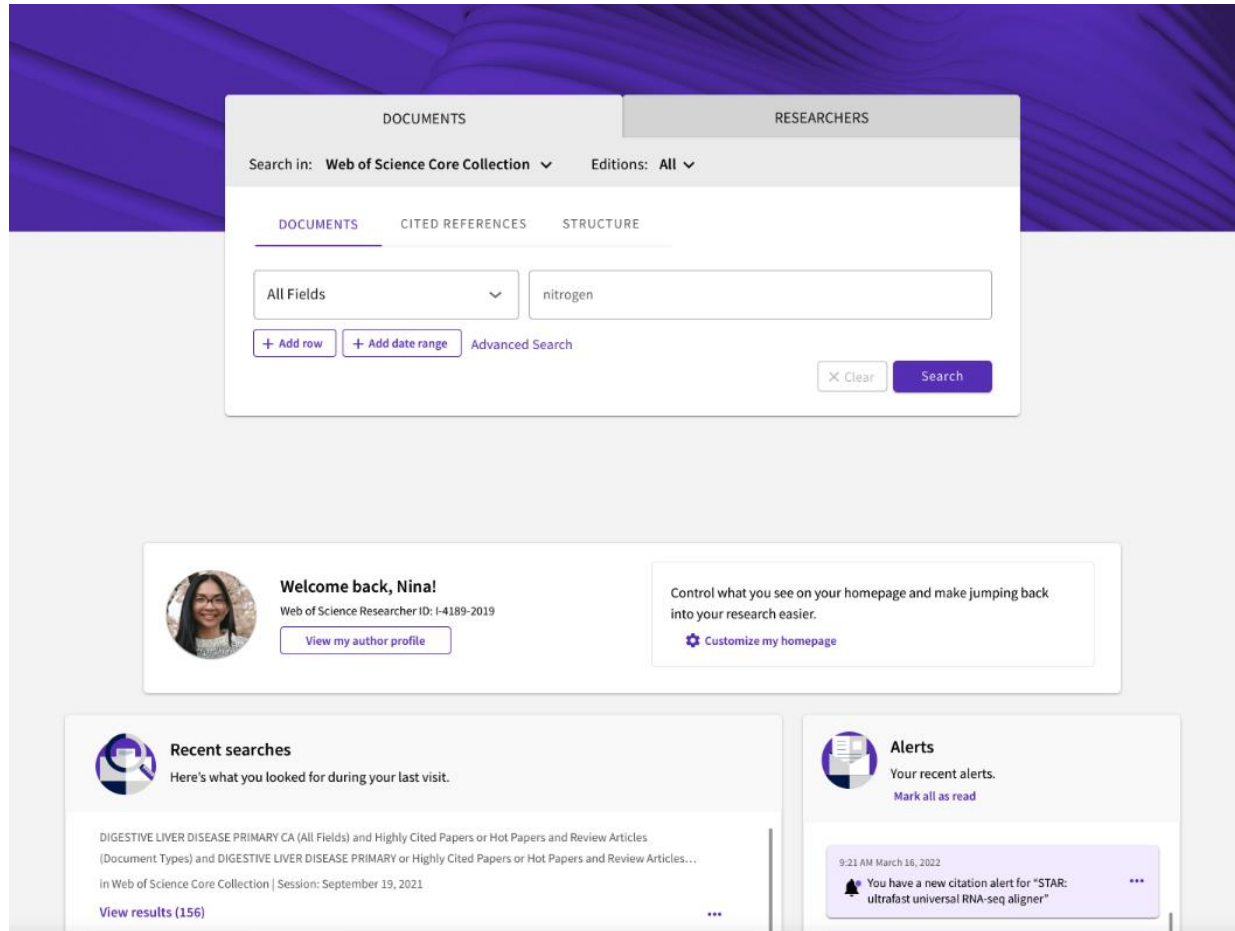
DOCUMENTS

RESEARCHERS

Search in: Web of Science Core Collection

Editions: All

DOCUMENTS

CITED REFERENCES

STRUCTURE

All Fields

nitrogen

+ Add row

+ Add date range

Advanced Search

× Clear

Search

Welcome back, Nina!

Web of Science Researcher ID: I-4189-2019

View my author profile

Control what you see on your homepage and make jumping back into your research easier.

Customize my homepage

Recent searches

Here's what you looked for during your last visit.

DIGESTIVE LIVER DISEASE PRIMARY CA (All Fields) and Highly Cited Papers or Hot Papers and Review Articles (Document Types) and DIGESTIVE LIVER DISEASE PRIMARY or Highly Cited Papers or Hot Papers and Review Articles...

in Web of Science Core Collection | Session: September 19, 2021

View results (156)

•••

Alerts

Your recent alerts.

Mark all as read

9:21 AM March 16, 2022

You have a new citation alert for "STAR: ultrafast universal RNA-seq aligner"

•••